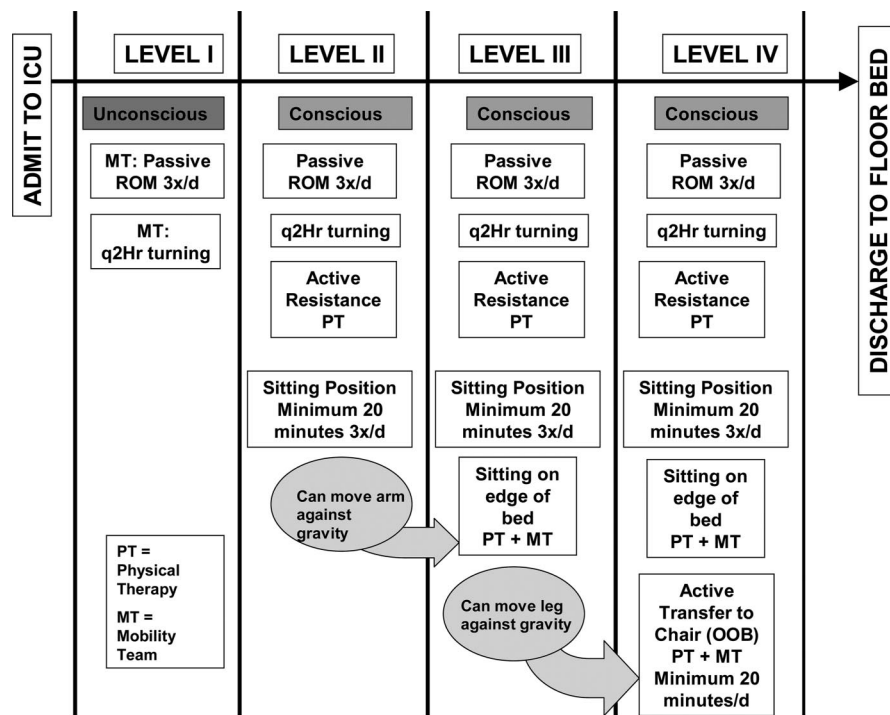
ADMIT TO ICU

LEVEL I

Unconscious

MT: Passive ROM 3x/d

MT: q2Hr turning

PT = Physical Therapy

MT = Mobility Team

LEVEL II

Conscious

Passive ROM 3x/d

q2Hr turning

Active Resistance PT

Sitting Position Minimum 20 minutes 3x/d

Can move arm against gravity

LEVEL III

Conscious

Passive ROM 3x/d

q2Hr turning

Active Resistance PT

Sitting Position Minimum 20 minutes 3x/d

Sitting on edge of bed PT + MT

Can move leg against gravity

LEVEL IV

Conscious

Passive ROM 3x/d

q2Hr turning

Active Resistance PT

Sitting Position Minimum 20 minutes 3x/d

Sitting on edge of bed PT + MT

Active Transfer to Chair (OOB) PT + MT Minimum 20 minutes/d

DISCHARGE TO FLOOR BED